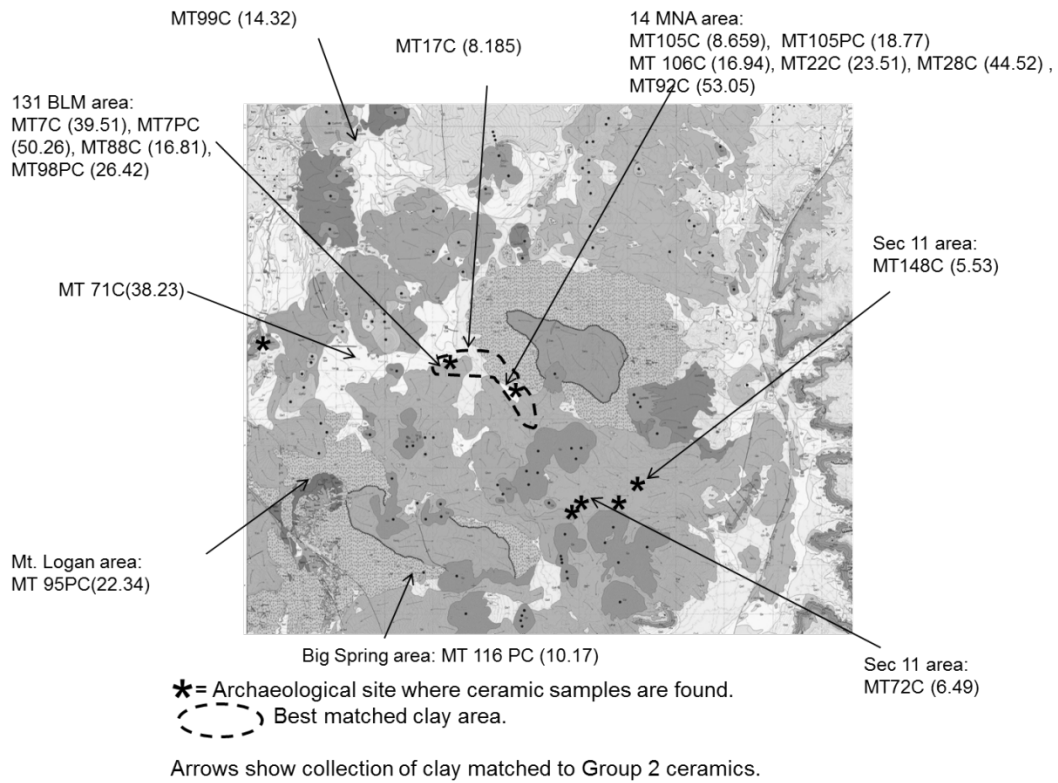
MT99C (14.32)

MT17C (8.185)

14 MNA area:
MT105C (8.659), MT105PC (18.77)
MT 106C (16.94), MT22C (23.51), MT28C (44.52) ,
MT92C (53.05)

131 BLM area:
MT7C (39.51), MT7PC (50.26), MT88C (16.81), MT98PC (26.42)

Sec 11 area:
MT148C (5.53)

MT 71C(38.23)

Mt. Logan area:
MT 95PC(22.34)

Big Spring area: MT 116 PC (10.17)

Sec 11 area:
MT72C (6.49)

* = Archaeological site where ceramic samples are found.
Best matched clay area.

Arrows show collection of clay matched to Group 2 ceramics.